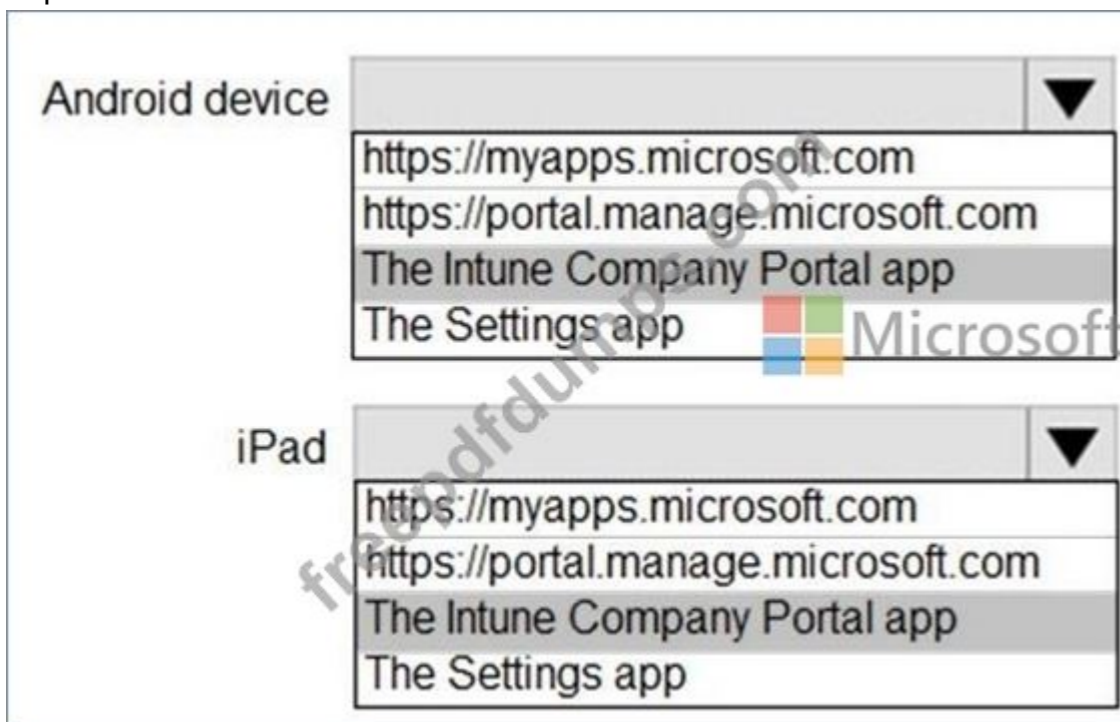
Android device
https://myapps.microsoft.com
https://portal.manage.microsoft.com
The Intune Company Portal app
The Settings app

Microsoft

iPad
https://myapps.microsoft.com
https://portal.manage.microsoft.com
The Intune Company Portal app
The Settings app

freepdfdumps.com